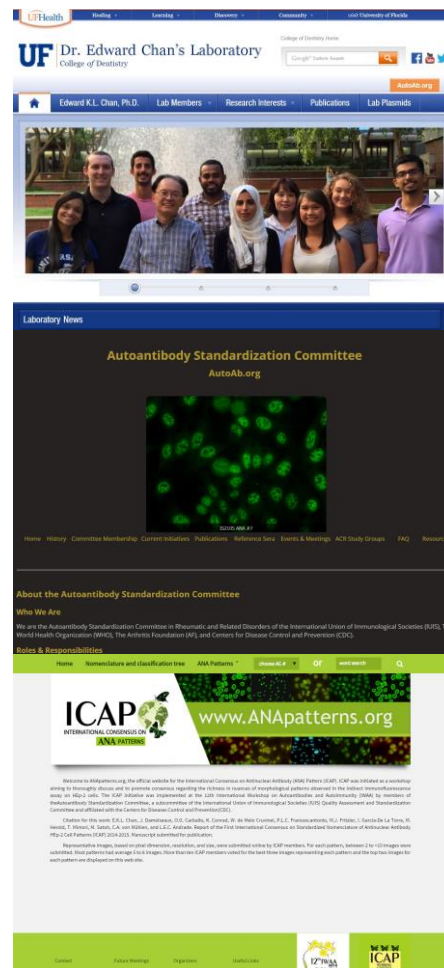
UFHealth Healing Learning Discovery Community visit University of Florida

College of Dentistry Home

UF Dr. Edward Chan's Laboratory
College of Dentistry

Google Custom Search

AutoAb.org

Edward K.L. Chan, Ph.D. Lab Members Research Interests Publications Lab Plasmids

Laboratory News

Autoantibody Standardization Committee
AutoAb.org

Home History Committee Membership Current Initiatives Publications Reference Sera Events & Meetings ACR Study Groups FAQ

About the Autoantibody Standardization Committee

Who We Are

We are the Autoantibody Standardization Committee in Rheumatic and Related Disorders of the International Union of Immunological Societies (IUIS), World Health Organization (WHO), The Arthritis Foundation (AF), and Centers for Disease Control and Prevention (CDC).

Roles & Responsibilities

Home Nomenclature and classification tree ANA Patterns choose AC # OR word search

ICAP INTERNATIONAL CONSENSUS ON ANA PATTERNS

www.ANApatterns.org

Welcome to ANApatterns.org, the official website for the International Consensus on Antinuclear Antibody (ANA) Pattern (ICAP). ICAP was initiated as a workshop aiming to thoroughly discuss and to promote consensus regarding the richness in nuances of morphological patterns observed in the indirect immunofluorescence assay on HEp-2 cells. The ICAP initiative was implemented at the 12th International Workshop on Autoantibodies and Autoimmunity (IWAA) by members of theAutoantibody Standardization Committee, a subcommittee of the International Union of Immunological Societies (IUIS) Quality Assessment and Standardization Committee and affiliated with the Centers for Disease Control and Prevention(CDC).

Citation for this work: E.K.L. Chan, J. Damoiseaux, O.G. Carballo, K. Conrad, W. de Melo Cruvinel, P.L.C. Francescantonio, M.J. Fritzler, I. Garcia-De La Torre, M. Herold, T. Mimori, M. Satoh, C.A. von Mühlen, and L.E.C. Andrade. Report of the First International Consensus on Standardized Nomenclature of Antinuclear Antibody HEp-2 Cell Patterns (ICAP) 2014-2015. Manuscript submitted for publication.

Representative images, based on pixel dimension, resolution, and size, were submitted online by ICAP members. For each pattern, between 2 to >10 images were submitted. Most patterns had average 5 to 6 images. More than ten ICAP members voted for the best three images representing each pattern and the top two images for each pattern are displayed on this web site.

Contact Future Meetings Organizers Useful Links

12th IWAA ICAP